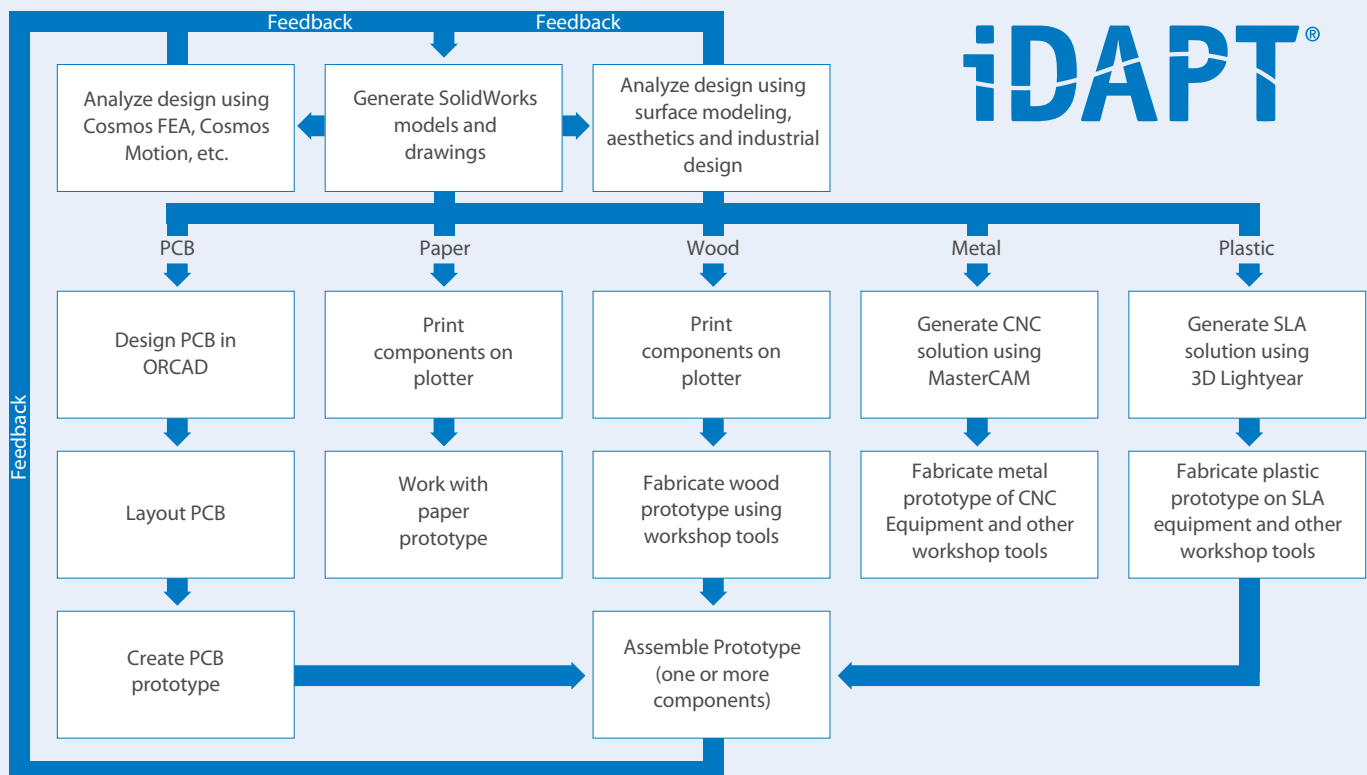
Feedback
Feedback

iDAPT®

Analyze design using Cosmos FEA, Cosmos Motion, etc.

Generate SolidWorks models and drawings

Analyze design using surface modeling, aesthetics and industrial design

Feedback

PCB
Paper
Wood
Metal
Plastic

Design PCB in ORCAD

Print components on plotter

Print components on plotter

Generate CNC solution using MasterCAM

Generate SLA solution using 3D Lightyear

Layout PCB

Work with paper prototype

Fabricate wood prototype using workshop tools

Fabricate metal prototype of CNC Equipment and other workshop tools

Fabricate plastic prototype on SLA equipment and other workshop tools

Create PCB prototype

Assemble Prototype (one or more components)